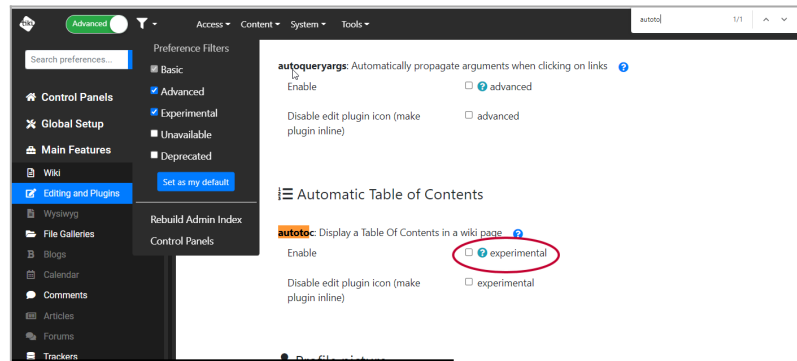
Advanced

Access Content System Tools

autotoc 1/1

Search preferences...

Control Panels
Global Setup
Main Features
Wiki
Editing and Plugins
Wysiwyg
File Galleries
Blogs
Calendar
Comments
Articles
Forums
Trackers

Preference Filters
Basic
Advanced
Experimental
Unavailable
Deprecated
Set as my default

Rebuild Admin Index
Control Panels

autoqueryargs: Automatically propagate arguments when clicking on links
Enable advanced
Disable edit plugin icon (make plugin inline) advanced

Automatic Table of Contents

autotoc: Display a Table Of Contents in a wiki page
Enable experimental
Disable edit plugin icon (make plugin inline) experimental